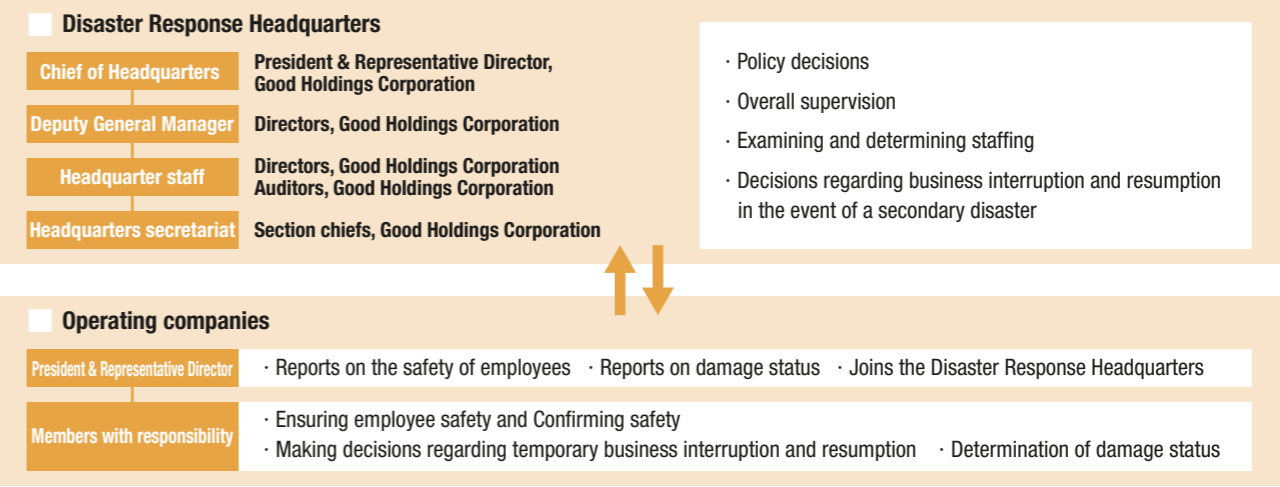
Disaster Response Headquarters

Chief of Headquarters
President & Representative Director, Good Holdings Corporation

Deputy General Manager
Directors, Good Holdings Corporation

Headquarter staff
Directors, Good Holdings Corporation
Auditors, Good Holdings Corporation

Headquarters secretariat
Section chiefs, Good Holdings Corporation

· Policy decisions
· Overall supervision
· Examining and determining staffing
· Decisions regarding business interruption and resumption in the event of a secondary disaster

Operating companies

President & Representative Director
· Reports on the safety of employees · Reports on damage status · Joins the Disaster Response Headquarters

Members with responsibility
· Ensuring employee safety and Confirming safety
· Making decisions regarding temporary business interruption and resumption · Determination of damage status